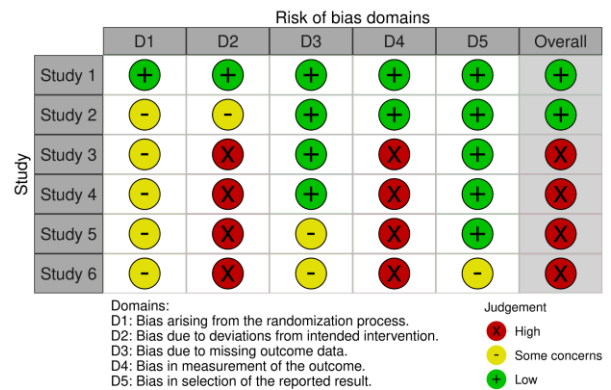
Risk of bias domains

Study

| | D1 | D2 | D3 | D4 | D5 | Overall |
|---|---|---|---|---|---|---|
| Study 1 | + | + | + | + | + | + |
| Study 2 | - | - | + | + | + | + |
| Study 3 | - | X | + | X | + | X |
| Study 4 | - | X | + | X | + | X |
| Study 5 | - | X | - | X | + | X |
| Study 6 | - | X | - | X | - | X |

Domains:
D1: Bias arising from the randomization process.
D2: Bias due to deviations from intended intervention.
D3: Bias due to missing outcome data.
D4: Bias in measurement of the outcome.
D5: Bias in selection of the reported result.

Judgement
X High
- Some concerns
+ Low